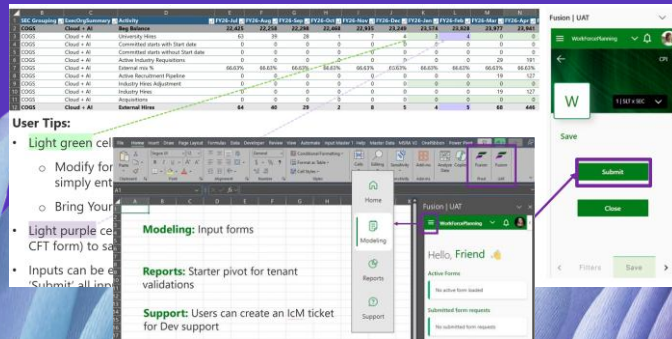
| SEC Grouping | ExecOrgSummary | Activity | FY26-Jul | FY26-Aug | FY26-Sep | FY26-Oct | FY26-Nov | FY26-Dec | FY26-Jan | FY26-Feb | FY26-Mar | FY26-Apr |
|---|---|---|---|---|---|---|---|---|---|---|---|---|
| COGS | Cloud + AI | Beg Balance | 22,435 | 22,250 | 22,298 | 22,348 | 22,935 | 23,249 | 23,574 | 23,828 | 23,977 | 23,943 |
| COGS | Cloud + AI | University Hires | 63 | 39 | 28 | 1 | 7 | 4 | 1 | 0 | 0 | 0 |
| COGS | Cloud + AI | Committed starts with Start date | 0 | 0 | 0 | 0 | 0 | 0 | 0 | 0 | 0 | 0 |
| COGS | Cloud + AI | Committed starts without Start date | 0 | 0 | 0 | 0 | 0 | 0 | 0 | 0 | 0 | 0 |
| COGS | Cloud + AI | Active Industry Requisitions | 0 | 0 | 0 | 0 | 0 | 0 | 0 | 0 | 29 | 181 |
| COGS | Cloud + AI | External mix % | 66.63% | 66.63% | 66.63% | 66.63% | 66.63% | 66.63% | 66.63% | 66.63% | 66.63% | 66.63% |
| COGS | Cloud + AI | Active Recruitment Pipeline | 0 | 0 | 0 | 0 | 0 | 0 | 0 | 0 | 19 | 127 |
| COGS | Cloud + AI | Industry Hires Adjustment | 0 | 0 | 0 | 0 | 0 | 0 | 0 | 0 | 0 | 0 |
| COGS | Cloud + AI | Industry Hires | 0 | 0 | 0 | 0 | 0 | 0 | 0 | 0 | 19 | 127 |
| COGS | Cloud + AI | Acquisitions | 0 | 0 | 0 | 0 | 0 | 0 | 0 | 0 | 0 | 0 |
| COGS | Cloud + AI | External Hires | 64 | 40 | 29 | 2 | 7 | 4 | 1 | 5 | 68 | 445 |

User Tips:

• Light green cel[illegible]
  ○ Modify for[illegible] simply ent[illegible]
  ○ Bring Your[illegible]
• Light purple ce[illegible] CFT form) to sa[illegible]
• Inputs can be e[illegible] 'Submit' all inp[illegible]

Home Insert Draw Page Layout Formulas Data Developer Review View Automate Help

Home
Modeling
Reports
Support

Modeling: Input forms

Reports: Starter pivot for tenant validations

Support: Users can create an IcM ticket for Dev support

Fusion | UAT
WorkforcePlanning
Hello, Friend
Active Forms
No active form loaded
Submitted form requests
No submitted form requests

Fusion | UAT
WorkforcePlanning
W
Save
Submit
Close
Filters
Save